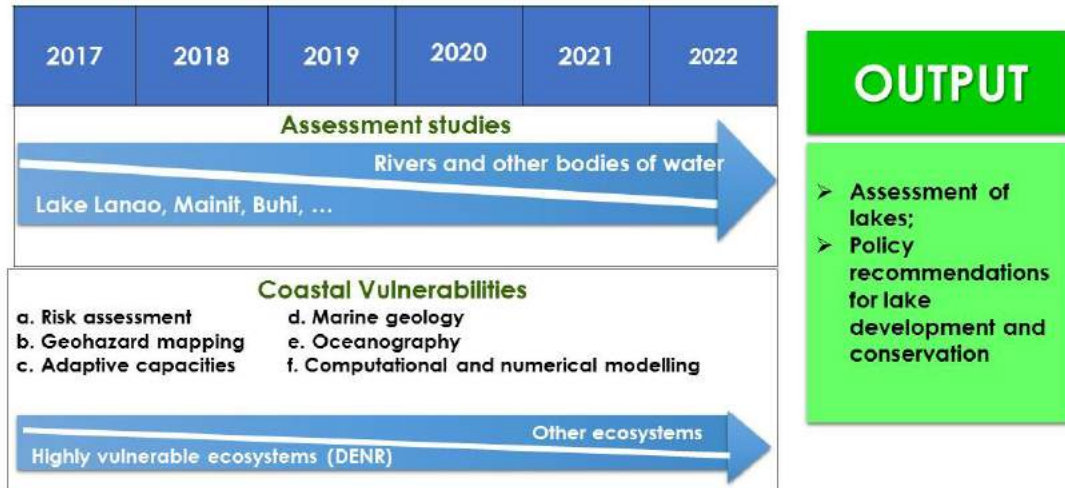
| 2017 | 2018 | 2019 | 2020 | 2021 | 2022 |
|---|---|---|---|---|---|

Assessment studies

Rivers and other bodies of water

Lake Lanao, Mainit, Buhi, …

Coastal Vulnerabilities

a. Risk assessment
b. Geohazard mapping
c. Adaptive capacities

d. Marine geology
e. Oceanography
f. Computational and numerical modelling

Other ecosystems

Highly vulnerable ecosystems (DENR)

OUTPUT

➢ Assessment of lakes;
➢ Policy recommendations for lake development and conservation